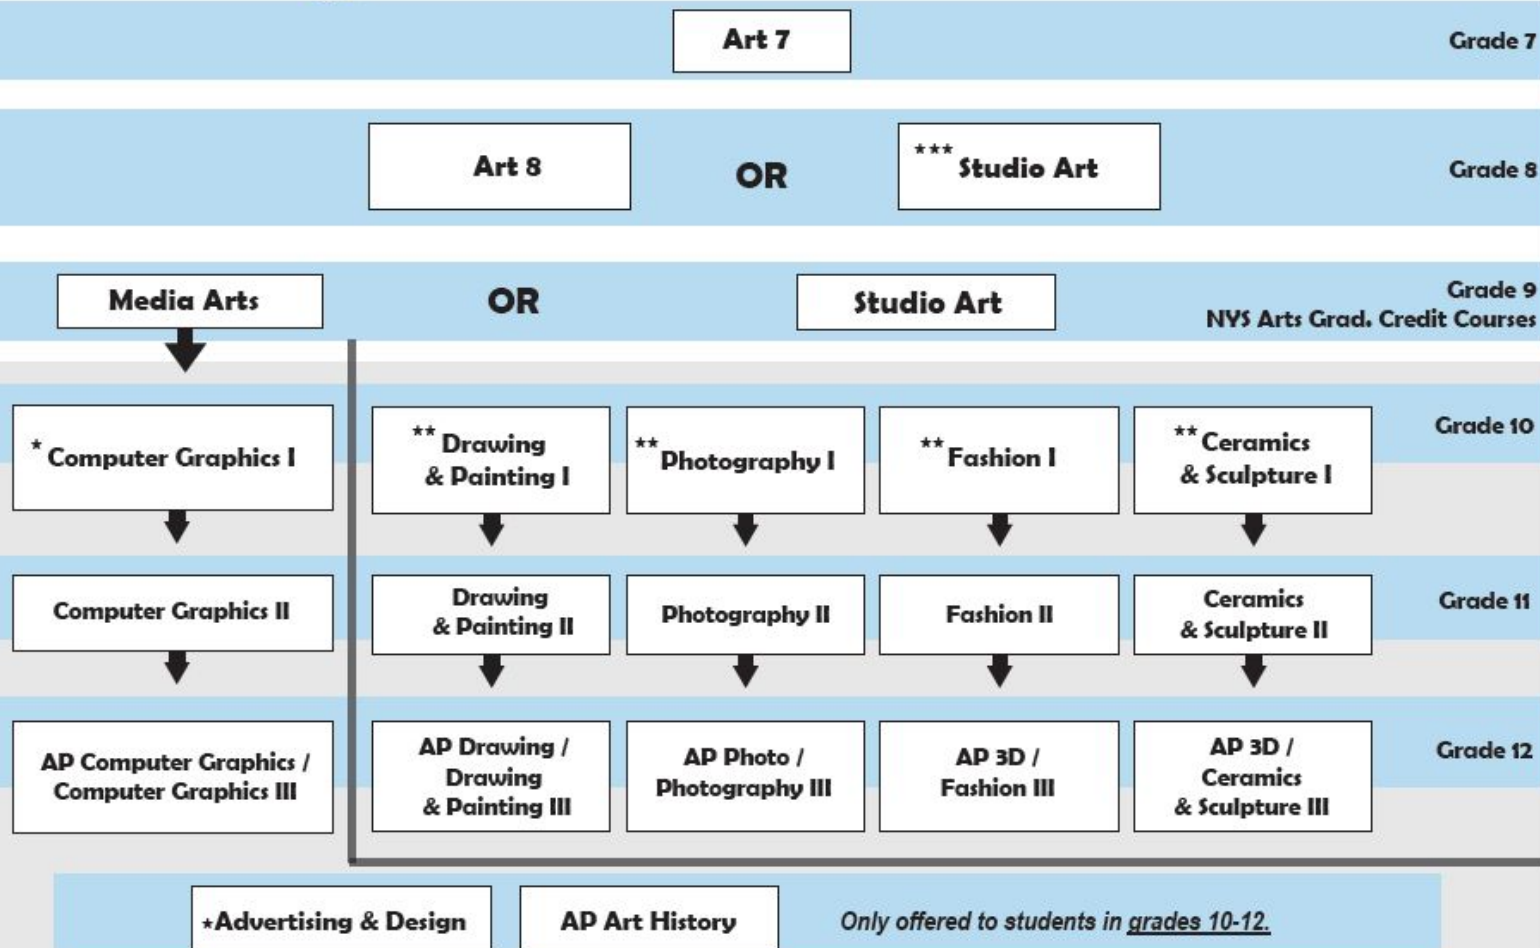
Art 7

Grade 7

Art 8

OR

*** Studio Art

Grade 8

Media Arts

OR

Studio Art

Grade 9
NYS Arts Grad. Credit Courses

* Computer Graphics I

** Drawing & Painting I

** Photography I

** Fashion I

** Ceramics & Sculpture I

Grade 10

Computer Graphics II

Drawing & Painting II

Photography II

Fashion II

Ceramics & Sculpture II

Grade 11

AP Computer Graphics / Computer Graphics III

AP Drawing / Drawing & Painting III

AP Photo / Photography III

AP 3D / Fashion III

AP 3D / Ceramics & Sculpture III

Grade 12

*Advertising & Design

AP Art History

Only offered to students in grades 10-12.